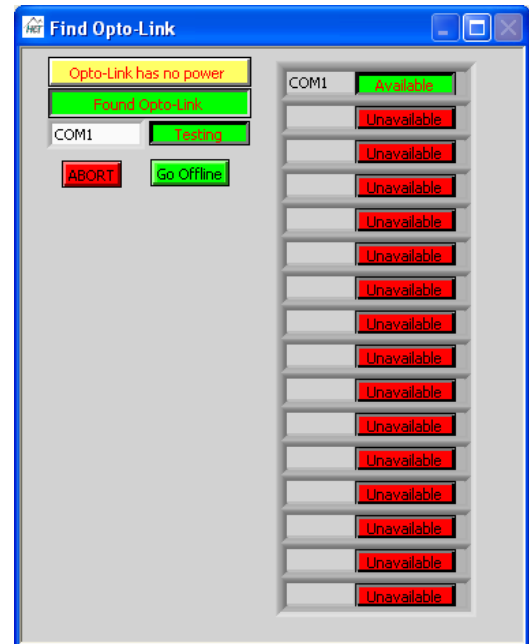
Find Opto-Link

Opto-Link has no power

Found Opto-Link

COM1

Testing

ABORT

Go Offline

COM1

Available

Unavailable

Unavailable

Unavailable

Unavailable

Unavailable

Unavailable

Unavailable

Unavailable

Unavailable

Unavailable

Unavailable

Unavailable

Unavailable

Unavailable

Unavailable

Unavailable